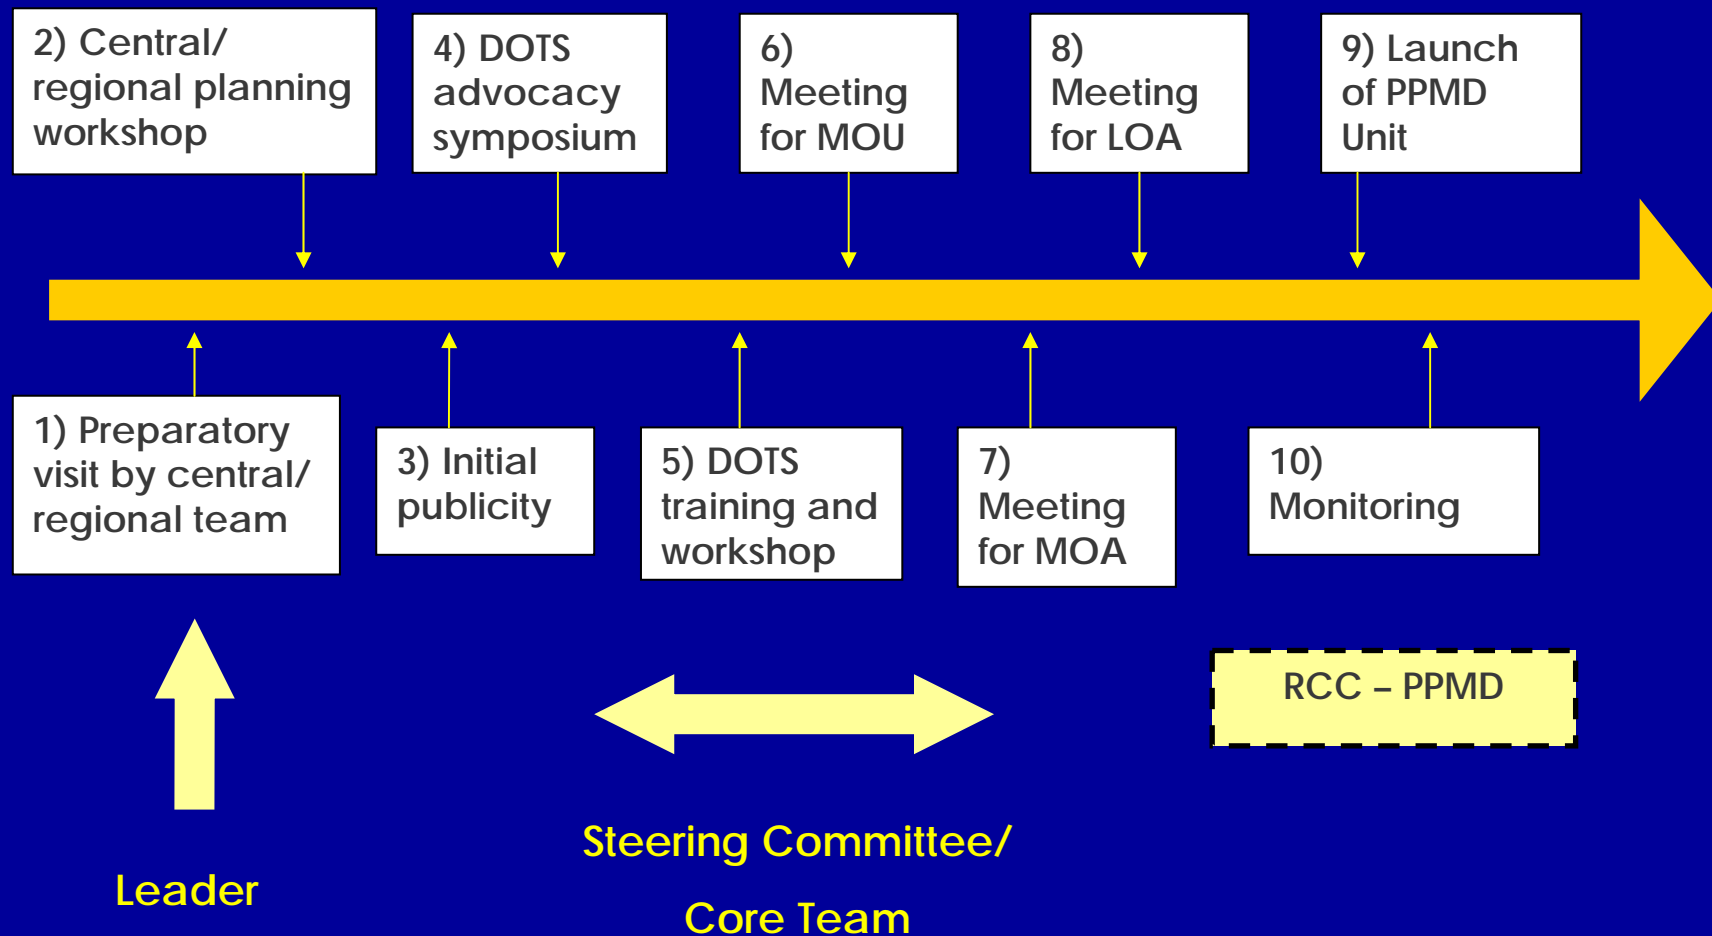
2) Central/ regional planning workshop

4) DOTS advocacy symposium

6) Meeting for MOU

8) Meeting for LOA

9) Launch of PPMD Unit

1) Preparatory visit by central/ regional team

3) Initial publicity

5) DOTS training and workshop

7) Meeting for MOA

10) Monitoring

RCC – PPMD

Leader

Steering Committee/ Core Team